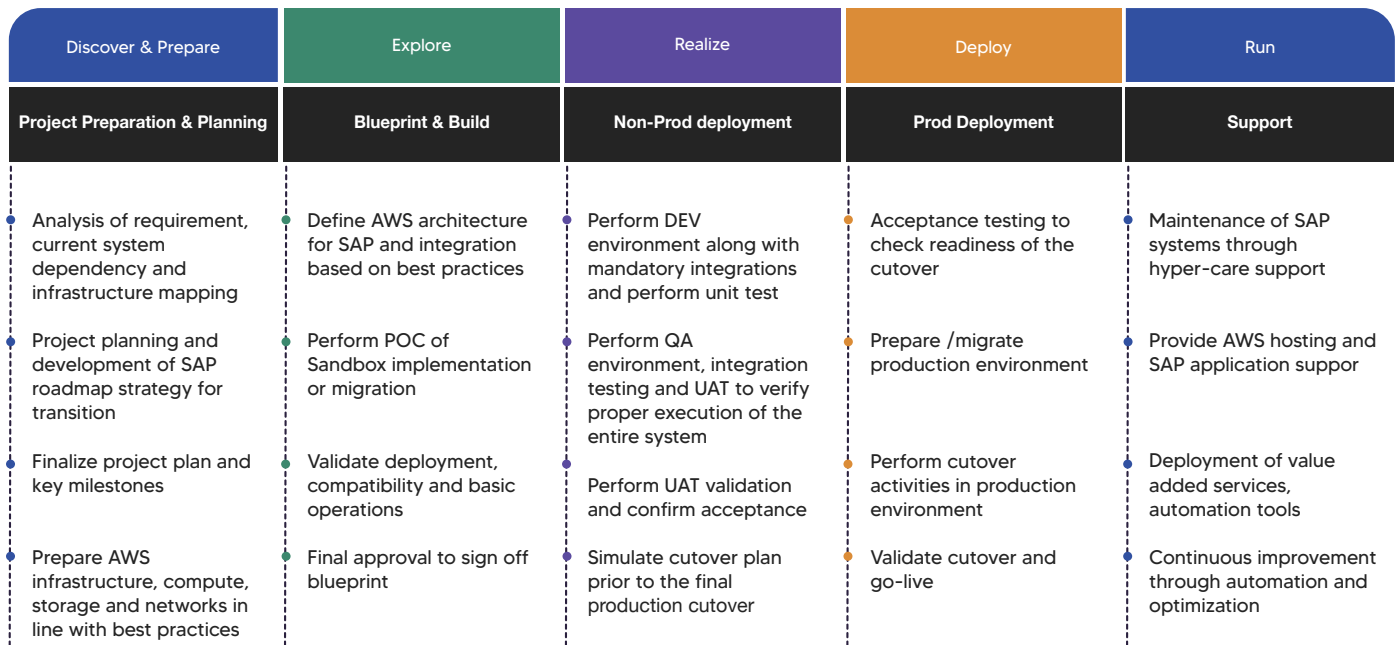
Discover & Prepare

Project Preparation & Planning

Analysis of requirement, current system dependency and infrastructure mapping

Project planning and development of SAP roadmap strategy for transition

Finalize project plan and key milestones

Prepare AWS infrastructure, compute, storage and networks in line with best practices

Explore

Blueprint & Build

Define AWS architecture for SAP and integration based on best practices

Perform POC of Sandbox implementation or migration

Validate deployment, compatibility and basic operations

Final approval to sign off blueprint

Realize

Non-Prod deployment

Perform DEV environment along with mandatory integrations and perform unit test

Perform QA environment, integration testing and UAT to verify proper execution of the entire system

Perform UAT validation and confirm acceptance

Simulate cutover plan prior to the final production cutover

Deploy

Prod Deployment

Acceptance testing to check readiness of the cutover

Prepare /migrate production environment

Perform cutover activities in production environment

Validate cutover and go-live

Run

Support

Maintenance of SAP systems through hyper-care support

Provide AWS hosting and SAP application suppor

Deployment of value added services, automation tools

Continuous improvement through automation and optimization